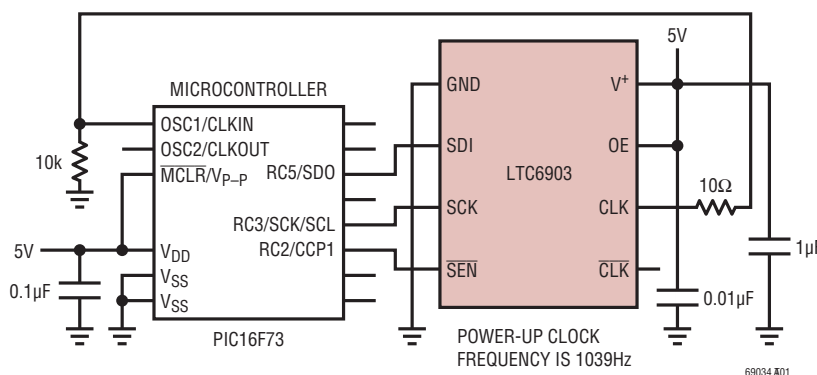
MICROCONTROLLER

OSC1/CLKIN
OSC2/CLKOUT
$\overline{MCLR}/V_{P-P}$
RC5/SDO
RC3/SCK/SCL
RC2/CCP1
$V_{DD}$
$V_{SS}$
$V_{SS}$

PIC16F73

10k
5V
0.1μF

GND
SDI
SCK
$\overline{SEN}$
LTC6903
$V^+$
OE
CLK
$\overline{CLK}$

5V
10Ω
1μ
0.01μF

POWER-UP CLOCK
FREQUENCY IS 1039Hz

69034 TA01